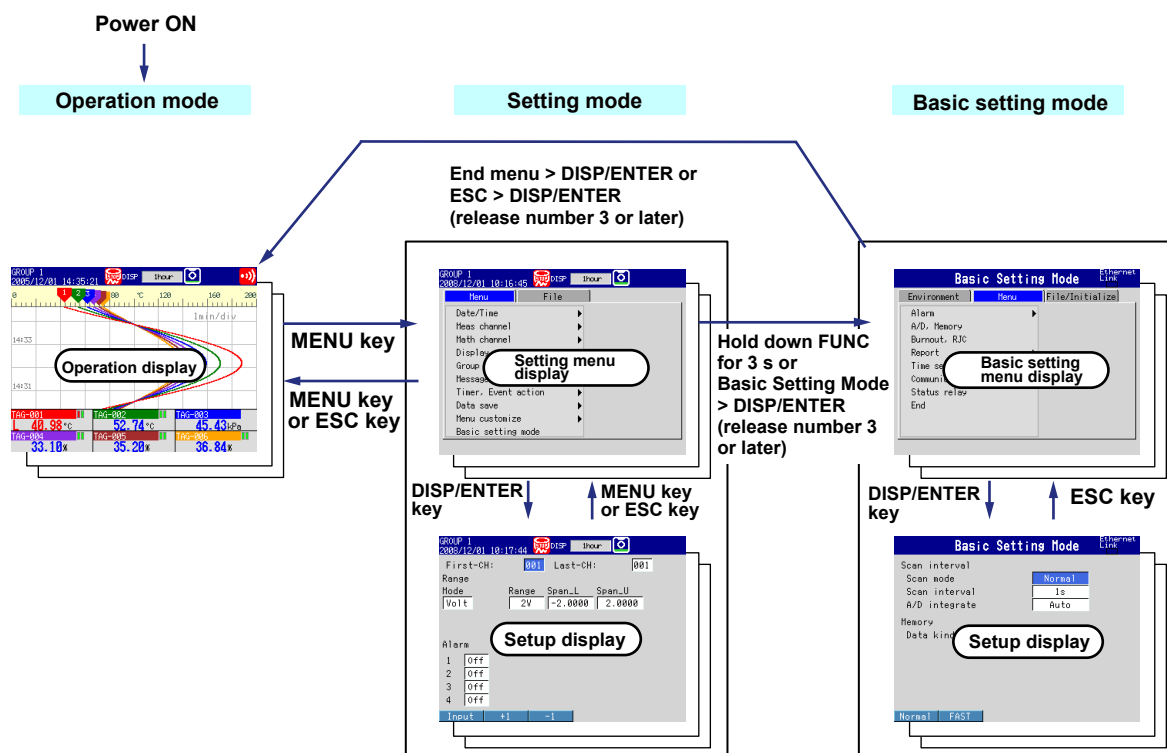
Power ON

Operation mode

Setting mode

Basic setting mode

End menu > DISP/ENTER or ESC > DISP/ENTER (release number 3 or later)

GROUP 1
2005/12/01 14:35:21 DISP 1hour

0 40 80 °C 120 160 200

1min/div

14:33

14:31

Operation display

TAG-001 L 40.98°C TAG-002 52.74°C TAG-003 45.43kPa
TAG-004 33.10% TAG-005 35.20% TAG-006 36.84%

MENU key

MENU key or ESC key

GROUP 1
2008/12/01 10:16:45 DISP 1hour

Menu File

Date/Time
Meas channel
Math channel
Display
Group
Message
Timer, Event action
Data save
Menu customize
Basic setting mode

Setting menu display

Hold down FUNC for 3 s or Basic Setting Mode > DISP/ENTER (release number 3 or later)

Basic Setting Mode Ethernet Link

Environment Menu File/Initialize

Alarm
A/D, Memory
Burnout, RJC
Report
Time se
Communi
Status relay
End

Basic setting menu display

DISP/ENTER key

MENU key or ESC key

DISP/ENTER key

ESC key

GROUP 1
2008/12/01 10:17:44 DISP 1hour

First-CH: 001 Last-CH: 001
Range
Mode Range Span_L Span_U
Volt 2V -2.0000 2.0000

Alarm
1 Off
2 Off
3 Off
4 Off

Setup display

Input +1 -1

Basic Setting Mode Ethernet Link

Scan interval
Scan mode Normal
Scan interval 1s
A/D integrate Auto

Memory
Data kind

Setup display

Normal FAST